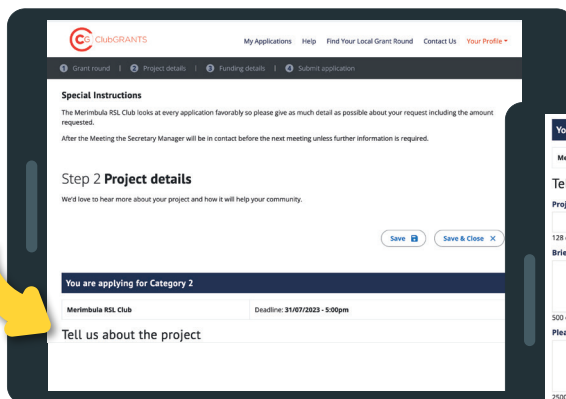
CG ClubGRANTS

My Applications Help Find Your Local Grant Round Contact Us Your Profile

1 Grant round | 2 Project details | 3 Funding details | 4 Submit application

Special Instructions

The Merimbula RSL Club looks at every application favorably so please give as much detail as possible about your request including the amount requested.

After the Meeting the Secretary Manager will be in contact before the next meeting unless further information is required.

Step 2 **Project details**

We'd love to hear more about your project and how it will help your community.

Save

Save & Close ✕

You are applying for Category 2

Merimbula RSL Club

Deadline: 31/07/2023 - 5:00pm

Tell us about the project

Yo

Me

Tel

Proj

128

Brie

500

Plea

2500